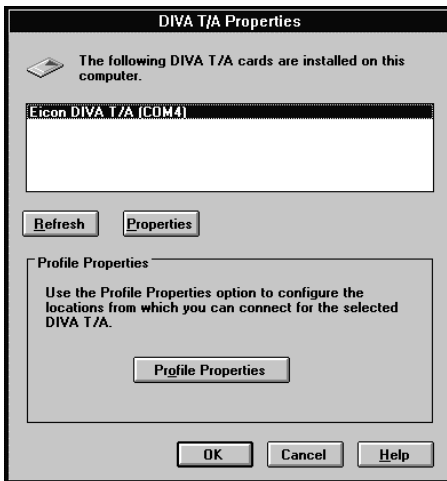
DIVA T/A Properties

The following DIVA T/A cards are installed on this computer.

Eicon DIVA T/A (COM4)

Refresh

Properties

Profile Properties

Use the Profile Properties option to configure the locations from which you can connect for the selected DIVA T/A.

Profile Properties

OK

Cancel

Help